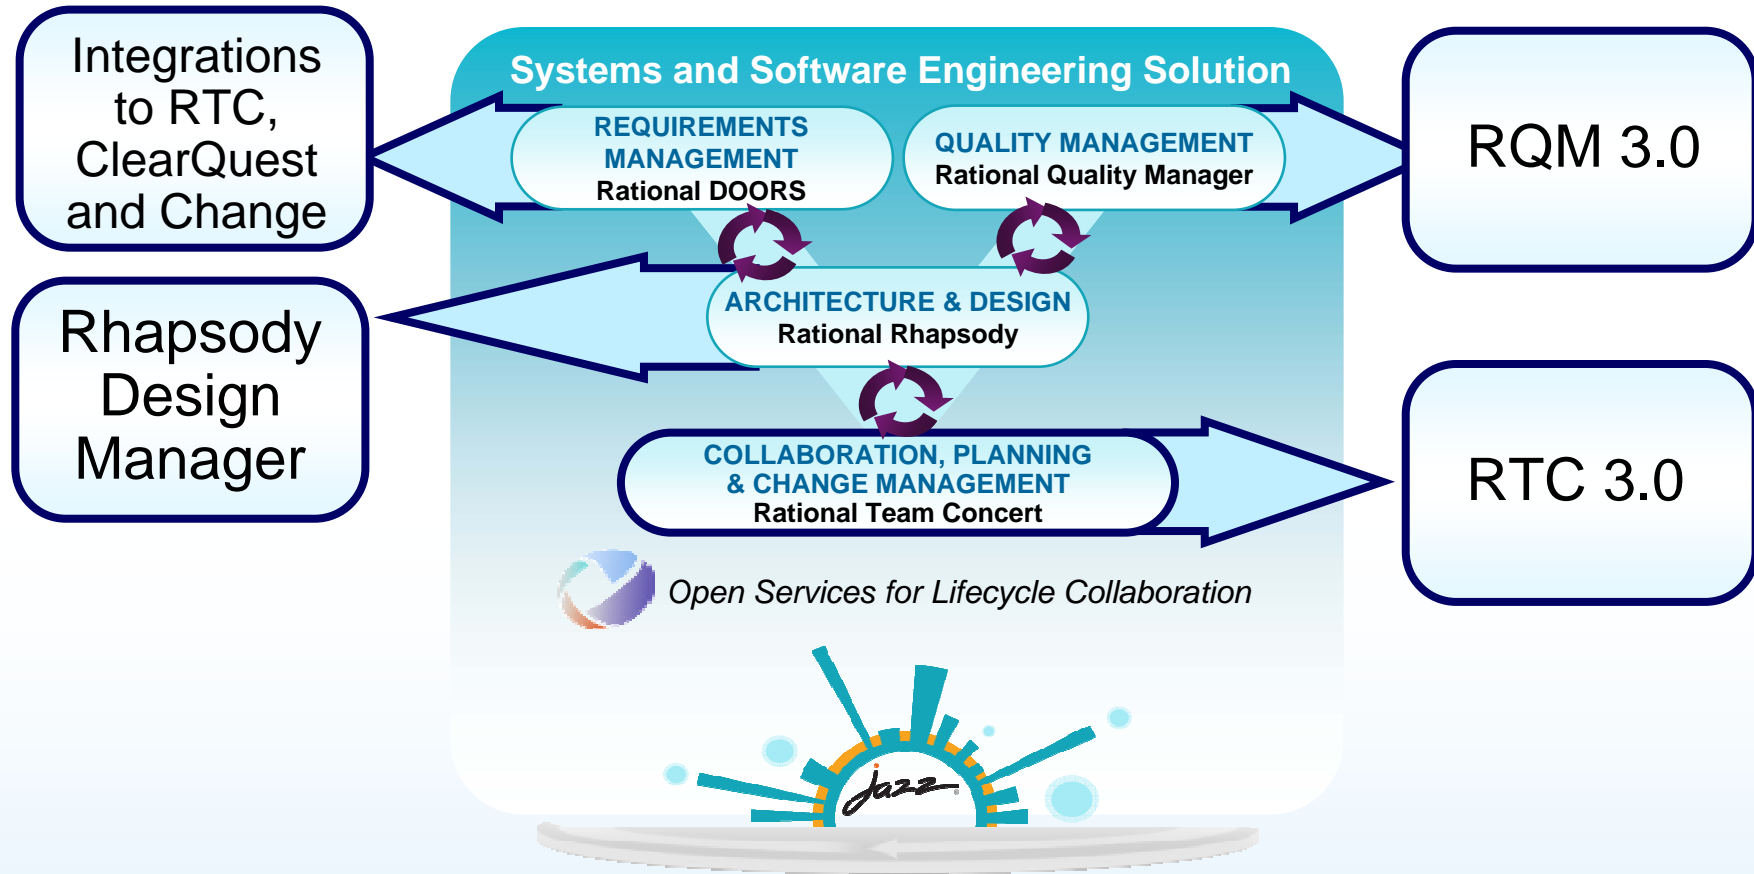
Integrations to RTC, ClearQuest and Change

Systems and Software Engineering Solution

REQUIREMENTS MANAGEMENT
Rational DOORS

QUALITY MANAGEMENT
Rational Quality Manager

RQM 3.0

Rhapsody Design Manager

ARCHITECTURE & DESIGN
Rational Rhapsody

COLLABORATION, PLANNING & CHANGE MANAGEMENT
Rational Team Concert

RTC 3.0

Open Services for Lifecycle Collaboration

Jazz